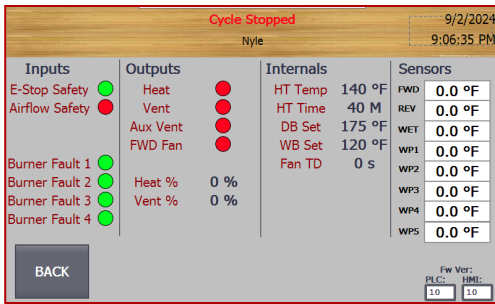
Cycle Stopped
Nyle
9/2/2024
9:06:35 PM

Inputs
E-Stop Safety
Airflow Safety
Burner Fault 1
Burner Fault 2
Burner Fault 3
Burner Fault 4

Outputs
Heat
Vent
Aux Vent
FWD Fan
Heat % 0 %
Vent % 0 %

Internals
HT Temp 140 °F
HT Time 40 M
DB Set 175 °F
WB Set 120 °F
Fan TD 0 s

Sensors
FWD 0.0 °F
REV 0.0 °F
WET 0.0 °F
WP1 0.0 °F
WP2 0.0 °F
WP3 0.0 °F
WP4 0.0 °F
WP5 0.0 °F

BACK

Fw Ver:
PLC: 10
HMI: 10